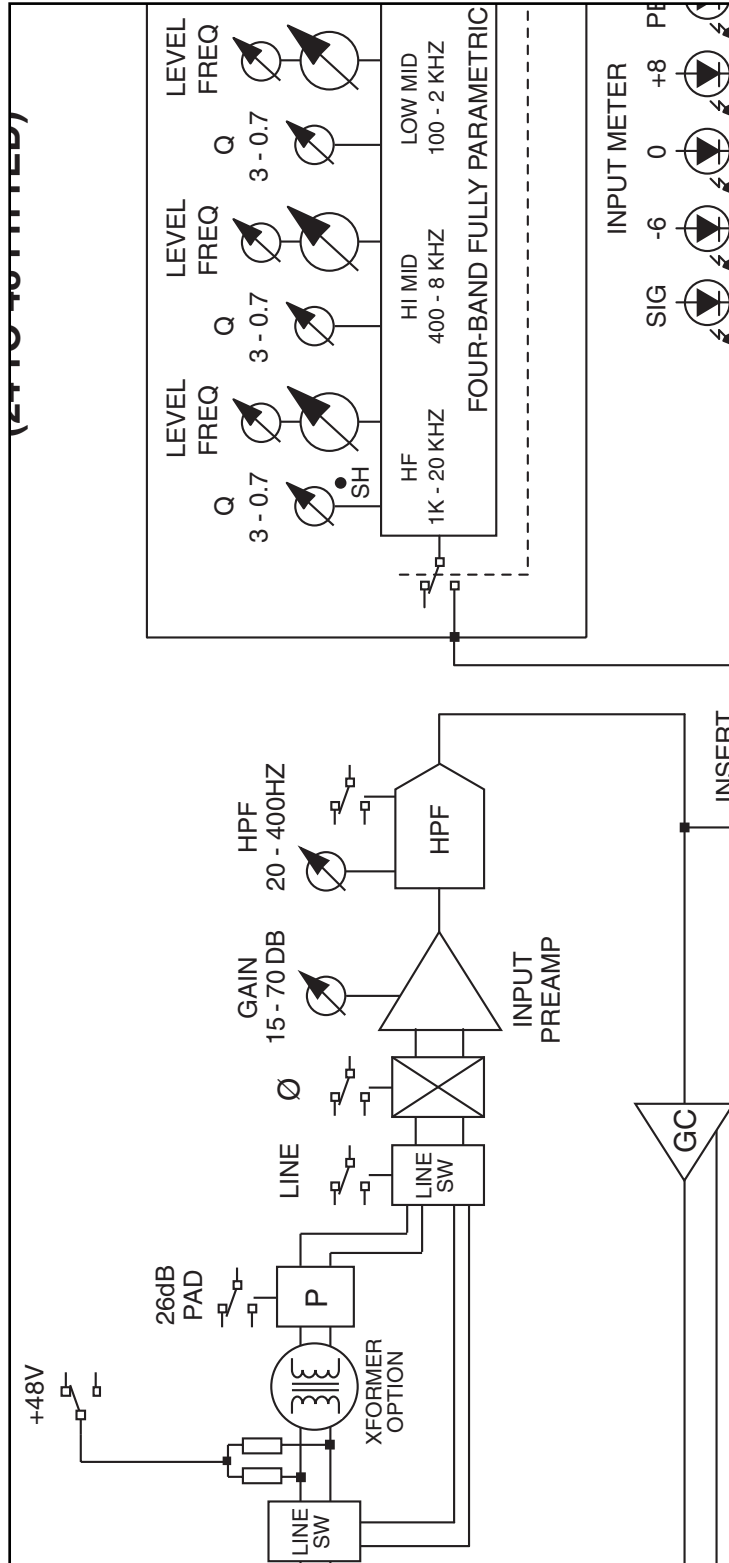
+48V

26dB PAD

P

XFORMER OPTION

LINE SW

LINE

LINE SW

Ø

GAIN 15 - 70 DB

INPUT PREAMP

HPF 20 - 400HZ

HPF

GC

INSERT

Q 3 - 0.7

SH

LEVEL FREQ

HF 1K - 20 KHZ

Q 3 - 0.7

LEVEL FREQ

HI MID 400 - 8 KHZ

Q 3 - 0.7

LEVEL FREQ

LOW MID 100 - 2 KHZ

FOUR-BAND FULLY PARAMETRIC

INPUT METER

SIG

-6

0

+8

PE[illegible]